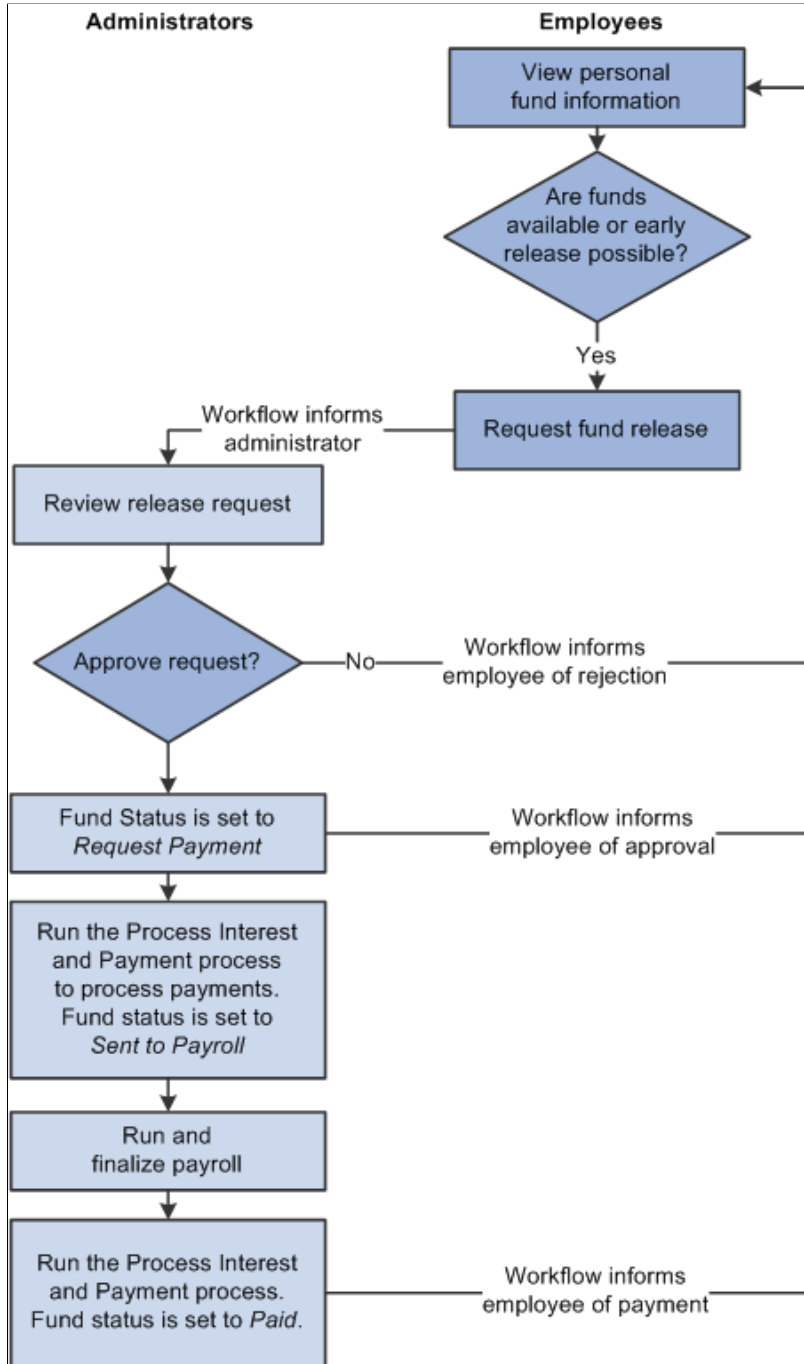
Administrators

Employees

View personal fund information

Are funds available or early release possible?

Yes

Request fund release

Workflow informs administrator

Review release request

Approve request?

No

Workflow informs employee of rejection

Fund Status is set to *Request Payment*

Workflow informs employee of approval

Run the Process Interest and Payment process to process payments. Fund status is set to *Sent to Payroll*

Run and finalize payroll

Run the Process Interest and Payment process. Fund status is set to *Paid*.

Workflow informs employee of payment